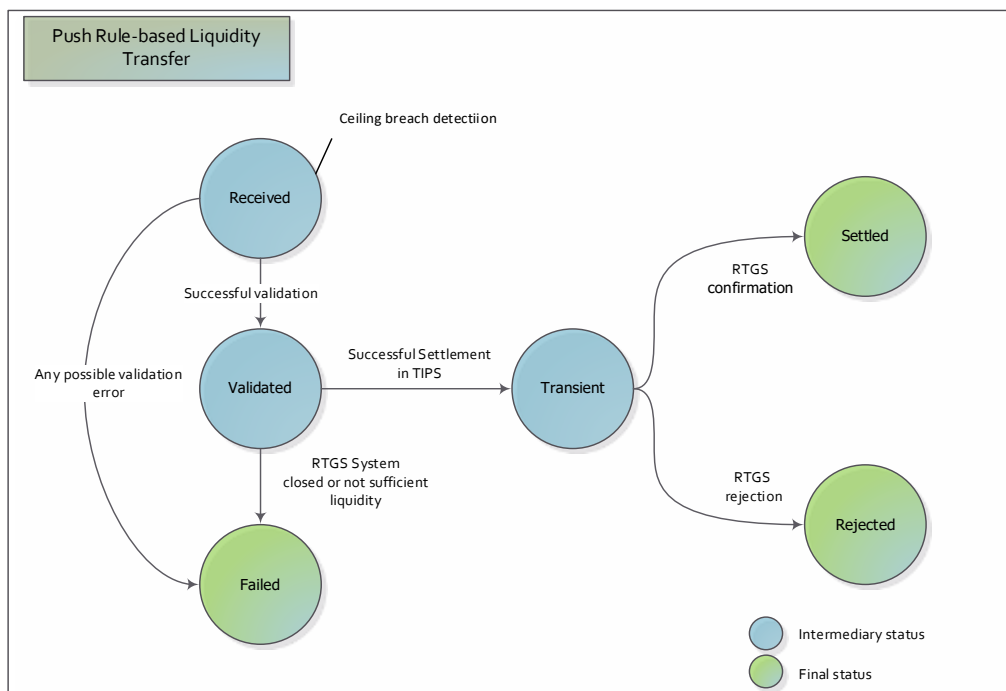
Push Rule-based Liquidity Transfer

Ceiling breach detectiion

Received

Successful validation

Any possible validation error

Validated

Successful Settlement in TIPS

Transient

RTGS confirmation

Settled

RTGS System closed or not sufficient liquidity

RTGS rejection

Rejected

Failed

Intermediary status

Final status